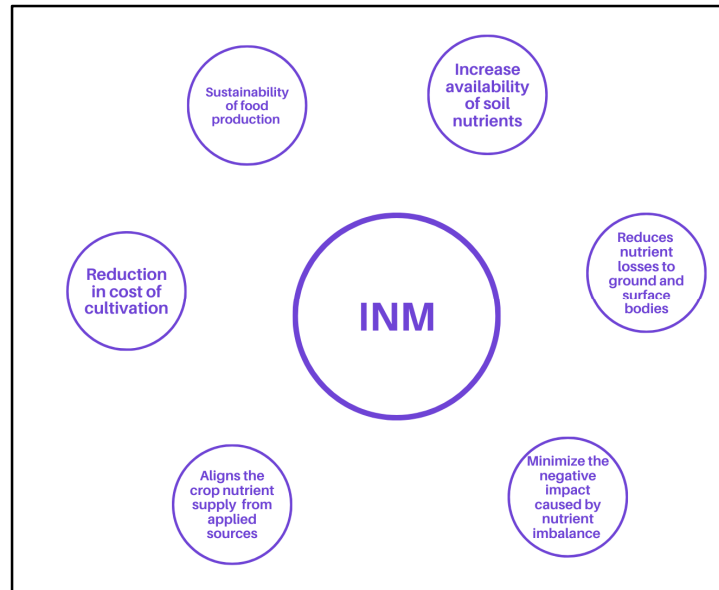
Sustainability of food production

Increase availability of soil nutrients

Reduction in cost of cultivation

INM

Reduces nutrient losses to ground and surface bodies

Aligns the crop nutrient supply from applied sources

Minimize the negative impact caused by nutrient imbalance